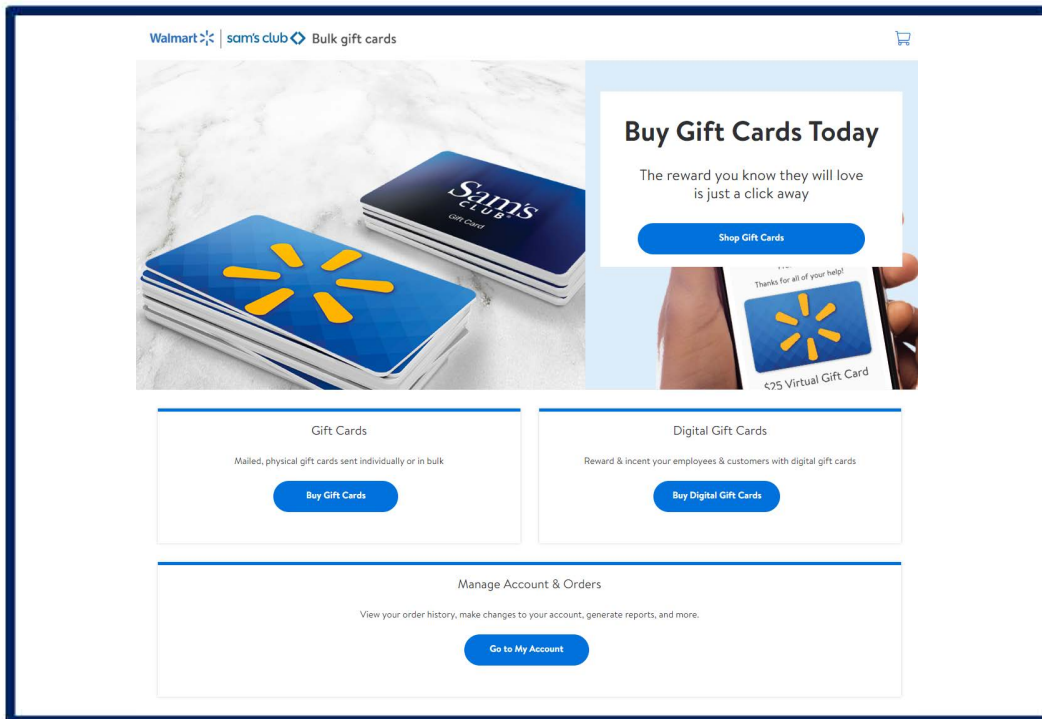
Walmart | sam's club Bulk gift cards

Sam's CLUB Gift Card

Buy Gift Cards Today

The reward you know they will love is just a click away

Shop Gift Cards

Thanks for all of your help!

$25 Virtual Gift Card

Gift Cards

Mailed, physical gift cards sent individually or in bulk

Buy Gift Cards

Digital Gift Cards

Reward & incent your employees & customers with digital gift cards

Buy Digital Gift Cards

Manage Account & Orders

View your order history, make changes to your account, generate reports, and more.

Go to My Account